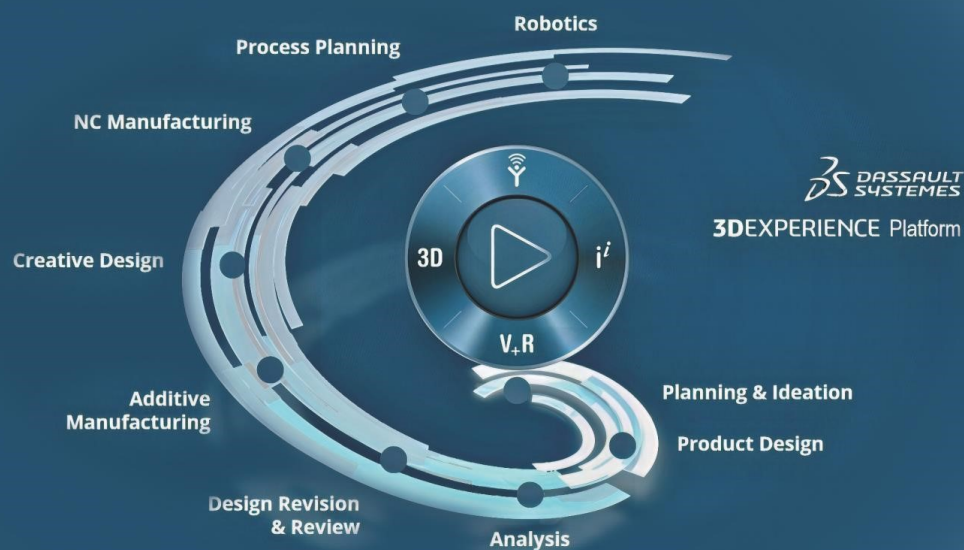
Robotics

Process Planning

NC Manufacturing

DASSAULT SYSTEMES

3DEXPERIENCE Platform

Creative Design

3D

$i^i$

V+R

Additive Manufacturing

Planning & Ideation

Product Design

Design Revision & Review

Analysis